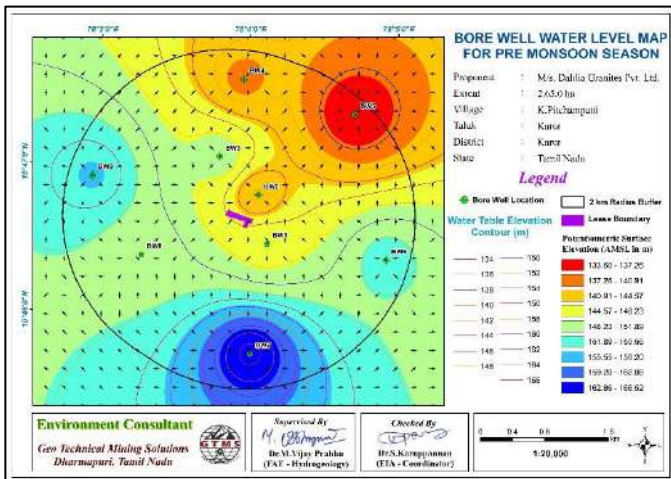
78°3'0"E

78°4'0"E

78°5'0"E

10°44'0"N

10°43'0"N

BW4

BW5

BW2

BW3

BW6

BW1

BW8

BW7

BORE WELL WATER LEVEL MAP FOR PRE MONSOON SEASON

| | | |
|---|---|---|
| Proponent | : | M/s. Dahlia Granites Pvt. Ltd. |
| Extent | : | 2.65.0 ha |
| Village | : | K.Pitchampatti |
| Taluk | : | Karur |
| District | : | Karur |
| State | : | Tamil Nadu |

Legend

Bore Well Location

2 km Radius Buffer

Lease Boundary

Water Table Elevation Contour (m)

| | |
|---|---|
| 134 | 150 |
| 136 | 152 |
| 138 | 154 |
| 140 | 156 |
| 142 | 158 |
| 144 | 160 |
| 146 | 162 |
| 148 | 164 |
| | 166 |

Potentiometric Surface Elevation (AMSL in m)

133.60 - 137.25
137.26 - 140.91
140.91 - 144.57
144.57 - 148.23
148.23 - 151.89
151.89 - 155.55
155.55 - 159.20
159.20 - 162.86
162.86 - 166.52

Environment Consultant
Geo Technical Mining Solutions
Dharmapuri, Tamil Nadu

GTMS

Supervised By
Dr.M.Vijay Prabhu
(FAE - Hydrogeology)

Checked By
Dr.S.Karuppannan
(EIA - Coordinator)

0 0.4 0.8 1.6 Km

1:20,000

N